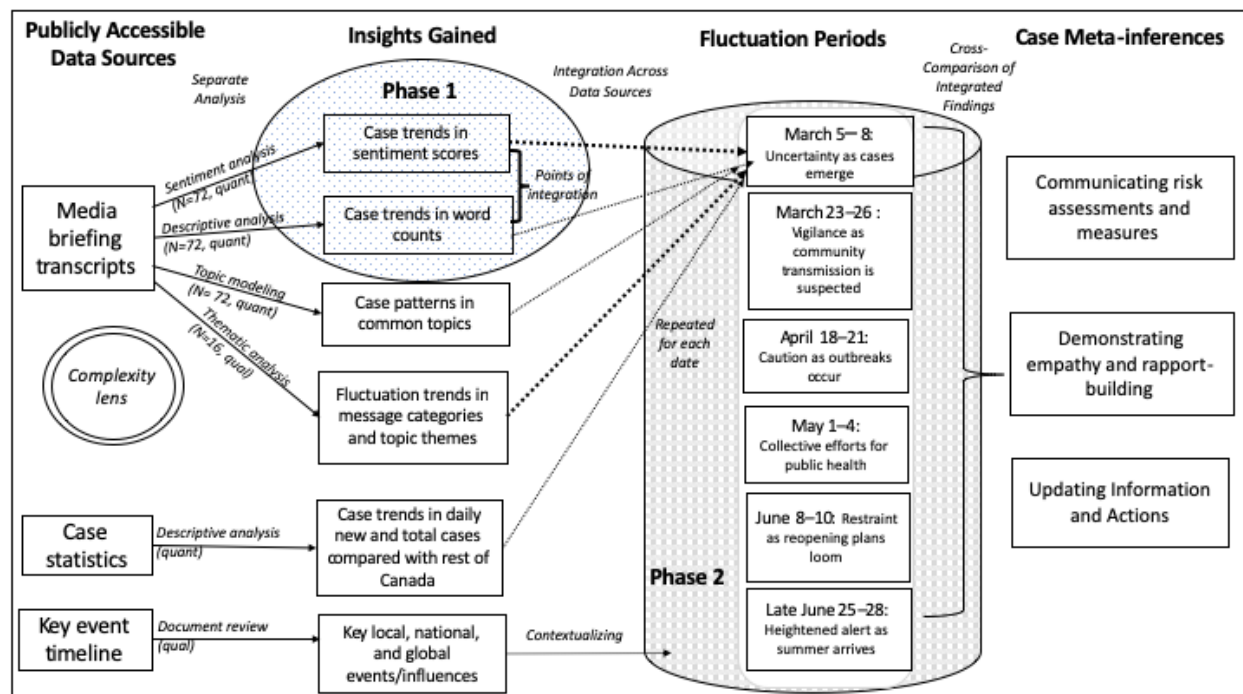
Publicly Accessible Data Sources

Insights Gained

Fluctuation Periods

Case Meta-inferences

Separate Analysis

Integration Across Data Sources

Cross-Comparison of Integrated Findings

Phase 1

Media briefing transcripts

Sentiment analysis (N=72, quant)

Descriptive analysis (N=72, quant)

Topic modeling (N= 72, quant)

Thematic analysis (N=16, qual)

Case trends in sentiment scores

Case trends in word counts

Points of integration

Case patterns in common topics

Complexity lens

Fluctuation trends in message categories and topic themes

Repeated for each date

March 5– 8: Uncertainty as cases emerge

March 23–26 : Vigilance as community transmission is suspected

April 18–21: Caution as outbreaks occur

May 1–4: Collective efforts for public health

June 8–10: Restraint as reopening plans loom

Late June 25–28: Heightened alert as summer arrives

Phase 2

Communicating risk assessments and measures

Demonstrating empathy and rapport-building

Updating Information and Actions

Case statistics

Descriptive analysis (quant)

Case trends in daily new and total cases compared with rest of Canada

Key event timeline

Document review (qual)

Key local, national, and global events/influences

Contextualizing